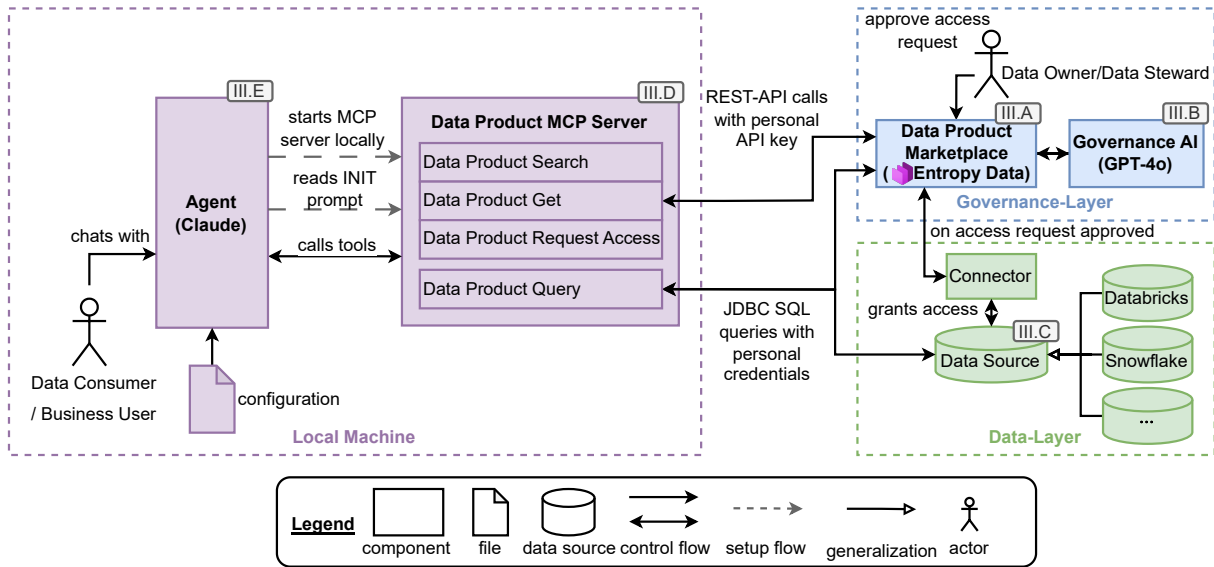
III.E

Agent (Claude)

starts MCP server locally

reads INIT prompt

calls tools

chats with

Data Consumer / Business User

configuration

III.D

Data Product MCP Server

Data Product Search

Data Product Get

Data Product Request Access

Data Product Query

Local Machine

REST-API calls with personal API key

JDBC SQL queries with personal credentials

approve access request

Data Owner/Data Steward

III.A

Data Product Marketplace ( Entropy Data)

III.B

Governance AI (GPT-4o)

Governance-Layer

on access request approved

Connector

grants access

III.C

Data Source

Databricks

Snowflake

...

Data-Layer

Legend

component

file

data source

control flow

setup flow

generalization

actor